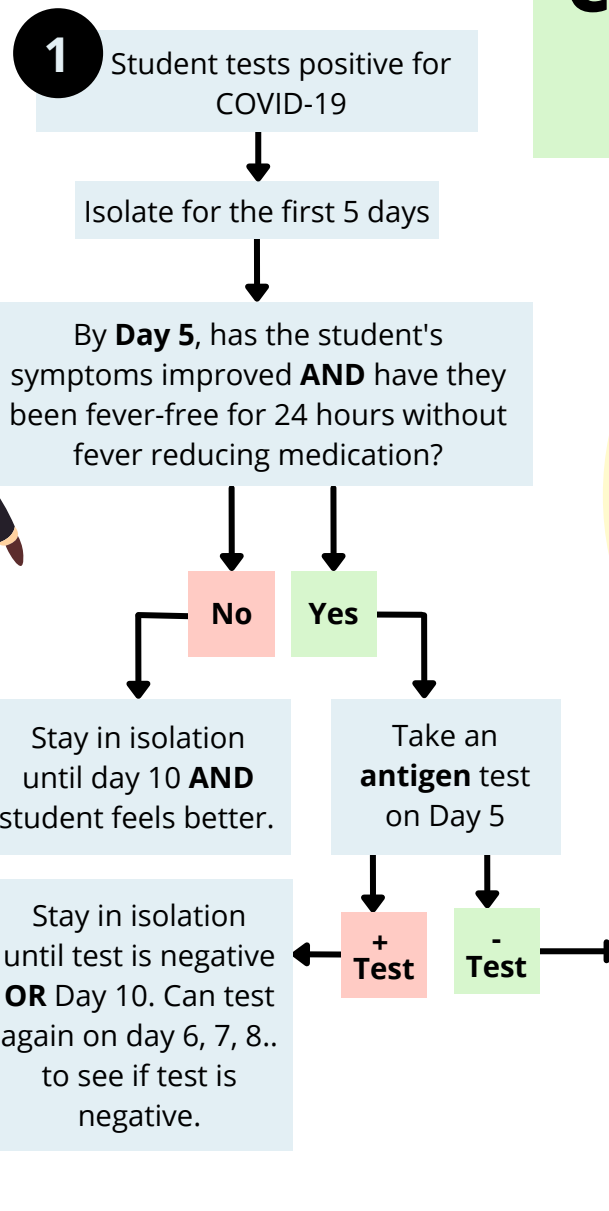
1

Student tests positive for COVID-19

Isolate for the first 5 days

By **Day 5**, has the student's symptoms improved **AND** have they been fever-free for 24 hours without fever reducing medication?

No

Yes

Stay in isolation until day 10 **AND** student feels better.

Take an **antigen** test on Day 5

+ Test

- Test

Stay in isolation until test is negative **OR** Day 10. Can test again on day 6, 7, 8.. to see if test is negative.